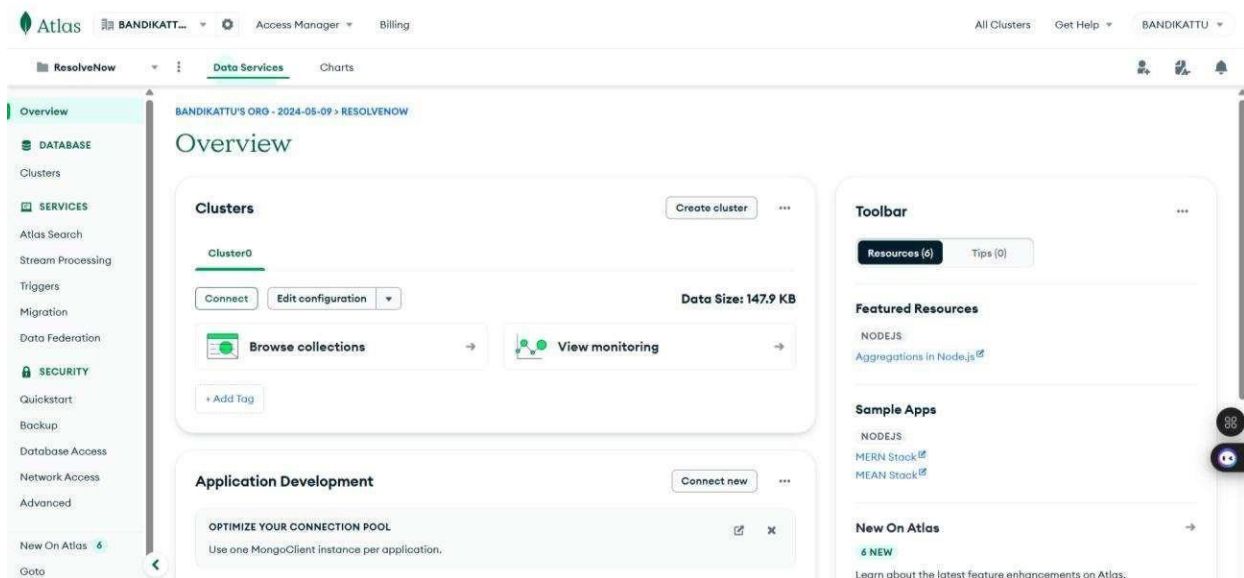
Atlas BANDIKATT... Access Manager Billing All Clusters Get Help BANDIKATTU

ResolveNow Data Services Charts

Overview
DATABASE
Clusters
SERVICES
Atlas Search
Stream Processing
Triggers
Migration
Data Federation
SECURITY
Quickstart
Backup
Database Access
Network Access
Advanced
New On Atlas 6
Goto

BANDIKATTU'S ORG - 2024-05-09 > RESOLVENOW

Overview

Clusters
Create cluster
Cluster0
Connect Edit configuration
Data Size: 147.9 KB
Browse collections →
View monitoring →
+ Add Tag

Application Development
Connect new
OPTIMIZE YOUR CONNECTION POOL
Use one MongoClient instance per application.

Toolbar
Resources (6) Tips (0)
Featured Resources
NODEJS
Aggregations in Node.js
Sample Apps
NODEJS
MERN Stack
MEAN Stack
New On Atlas →
6 NEW
Learn about the latest feature enhancements on Atlas.